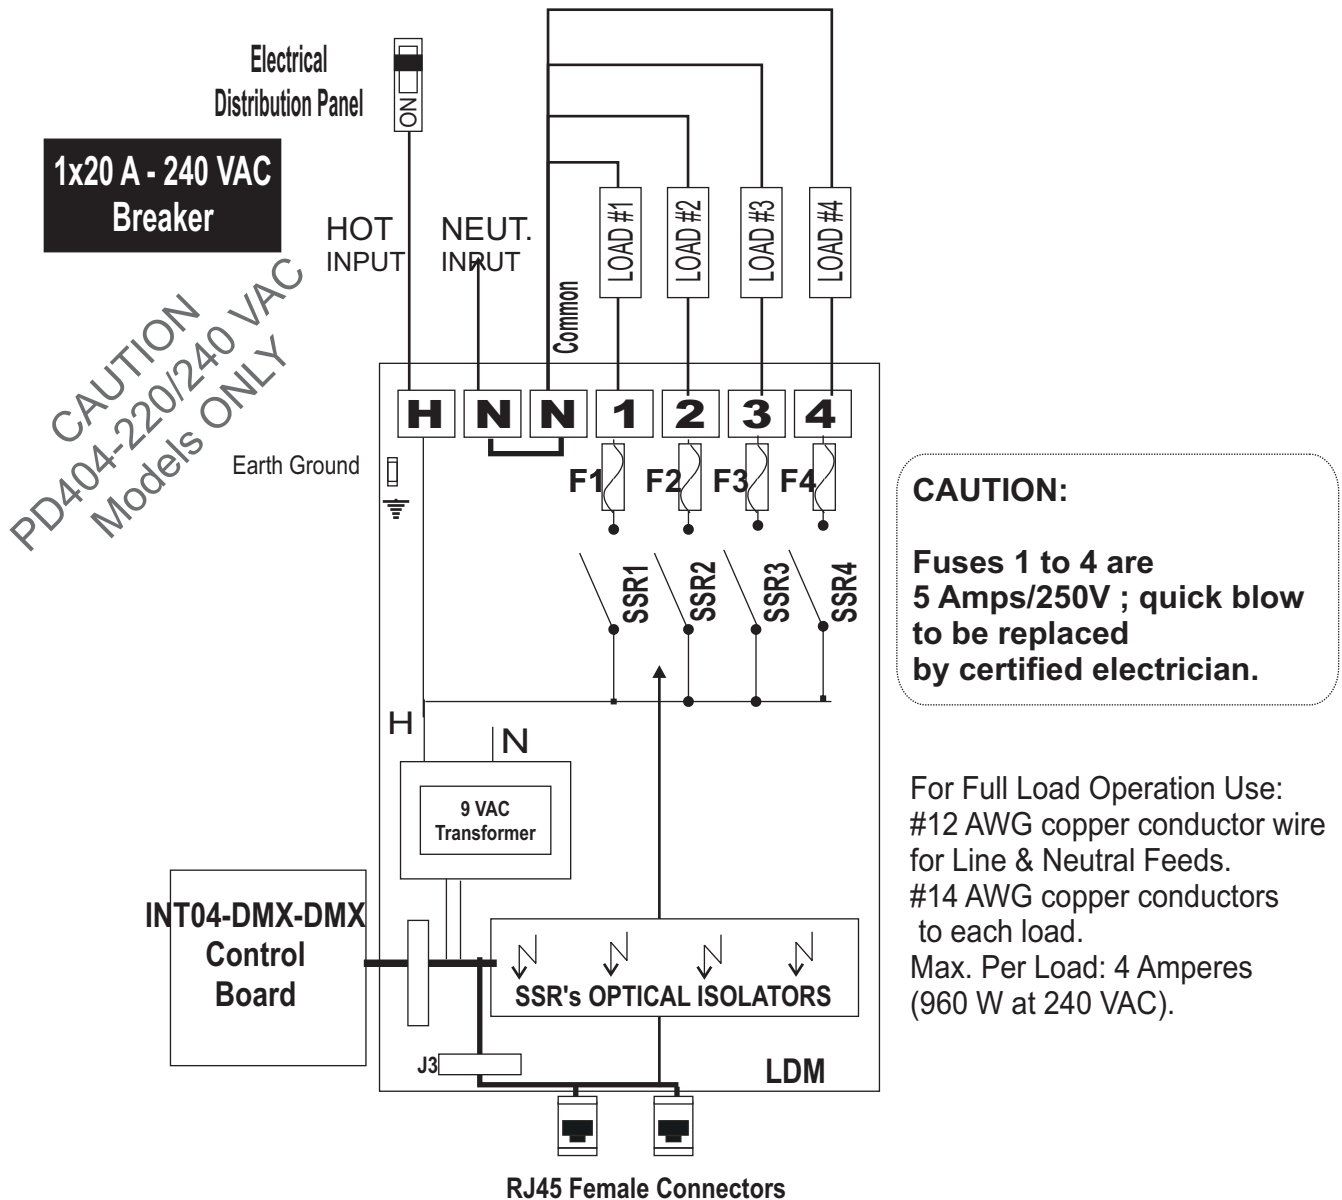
Electrical Distribution Panel

ON

1x20 A - 240 VAC Breaker

CAUTION PD404-220/240 VAC Models ONLY

HOT INPUT

NEUT. INPUT

Common

LOAD #1

LOAD #2

LOAD #3

LOAD #4

H N N 1 2 3 4

Earth Ground

F1 F2 F3 F4

SSR1 SSR2 SSR3 SSR4

CAUTION:

Fuses 1 to 4 are 5 Amps/250V ; quick blow to be replaced by certified electrician.

H

N

9 VAC Transformer

For Full Load Operation Use:
#12 AWG copper conductor wire for Line & Neutral Feeds.
#14 AWG copper conductors to each load.
Max. Per Load: 4 Amperes (960 W at 240 VAC).

INT04-DMX-DMX Control Board

SSR's OPTICAL ISOLATORS

J3

LDM

RJ45 Female Connectors